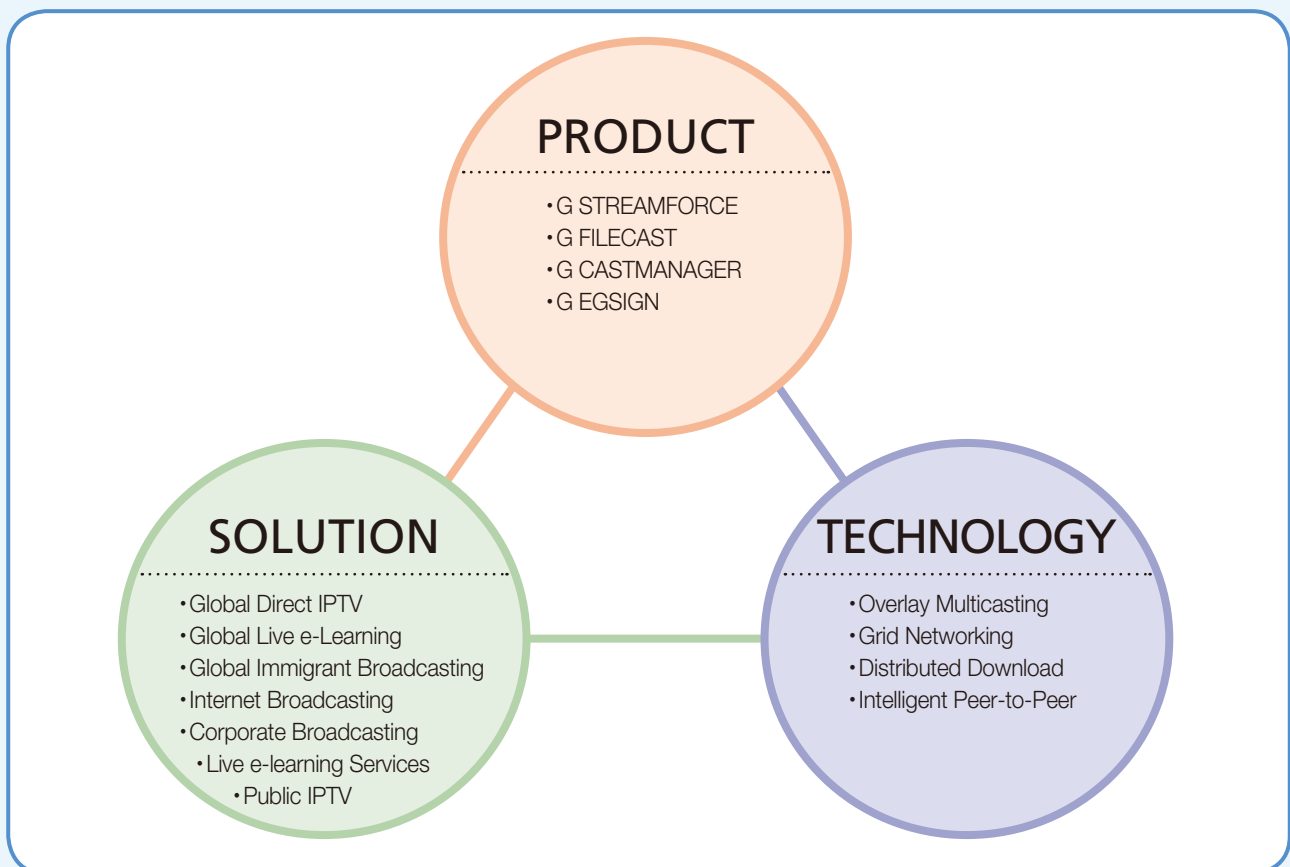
PRODUCT

•G STREAMFORCE
•G FILECAST
•G CASTMANAGER
•G EGSIGN

SOLUTION

•Global Direct IPTV
•Global Live e-Learning
•Global Immigrant Broadcasting
•Internet Broadcasting
•Corporate Broadcasting
•Live e-learning Services
•Public IPTV

TECHNOLOGY

•Overlay Multicasting
•Grid Networking
•Distributed Download
•Intelligent Peer-to-Peer